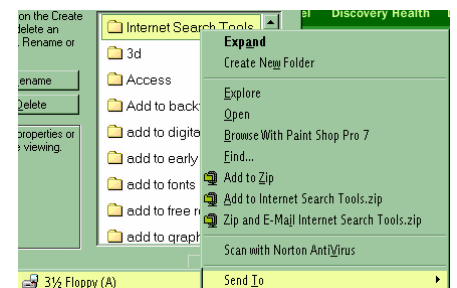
on the Create
delete an
Rename or

ename
Delete

properties or
viewing.

Internet Search Tools
3d
Access
Add to back
add to digita
add to early
Add to fonts
add to free r
add to graph

el Discovery Health

Expand
Create New Folder
Explore
Open
Browse With Paint Shop Pro 7
Find...
Add to Zip
Add to Internet Search Tools.zip
Zip and E-Mail Internet Search Tools.zip
Scan with Norton AntiVirus
Send To

3½ Floppy (A)